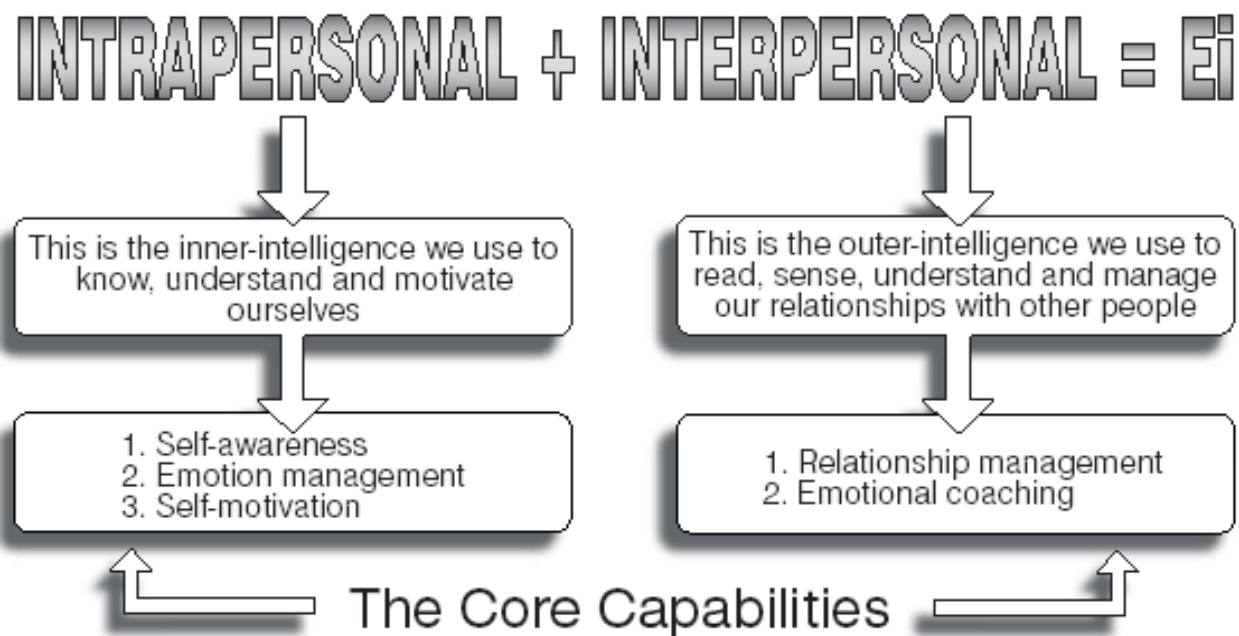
INTRAPERSONAL + INTERPERSONAL = Ei

This is the inner-intelligence we use to know, understand and motivate ourselves

1. Self-awareness
2. Emotion management
3. Self-motivation

This is the outer-intelligence we use to read, sense, understand and manage our relationships with other people

1. Relationship management
2. Emotional coaching

The Core Capabilities